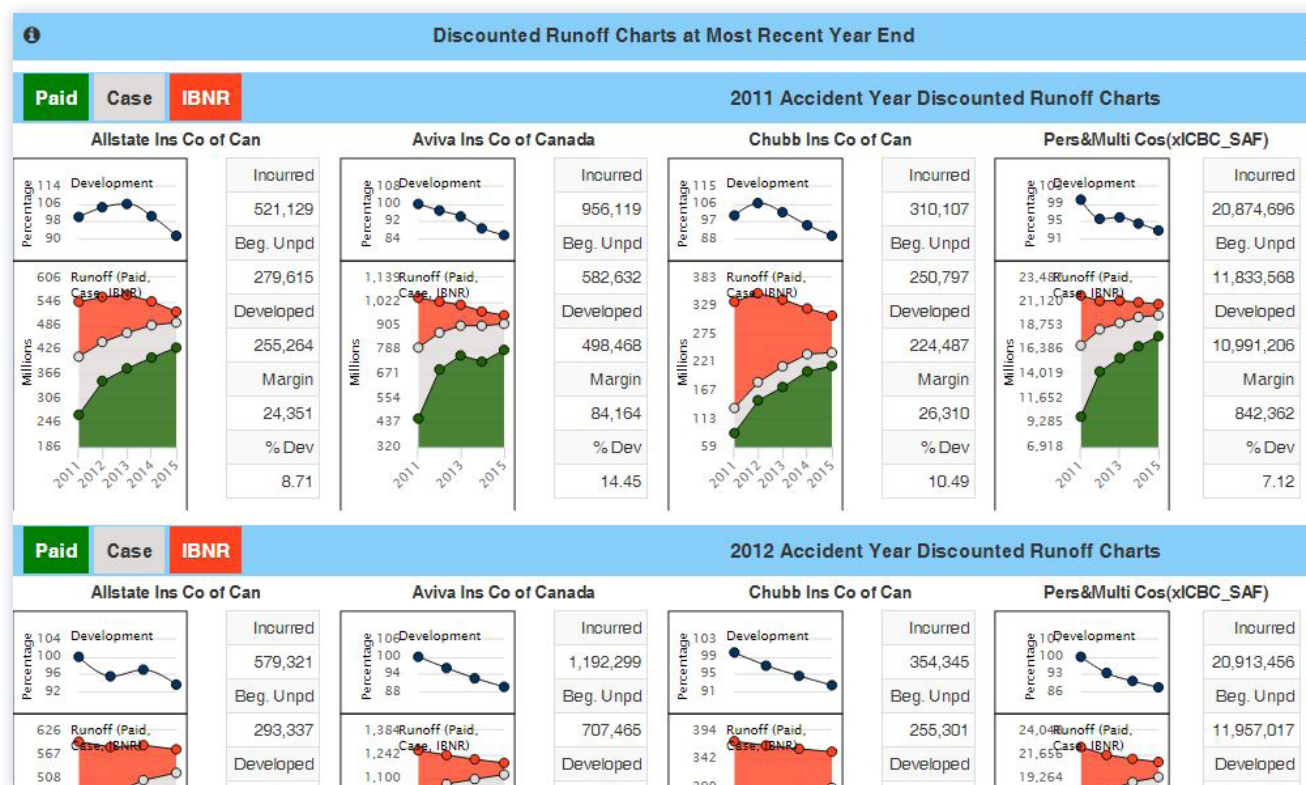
Discounted Runoff Charts at Most Recent Year End

Paid Case IBNR

2011 Accident Year Discounted Runoff Charts

Allstate Ins Co of Can

Development
Percentage
114
106
98
90

| Incurred |
|---|
| 521,129 |
| Beg. Unpd |
| 279,615 |
| Developed |
| 255,264 |
| Margin |
| 24,351 |
| % Dev |
| 8.71 |

Runoff (Paid, Case, IBNR)
Millions
606
546
486
426
366
306
246
186
2011 2012 2013 2014 2015

Aviva Ins Co of Canada

Development
Percentage
108
100
92
84

| Incurred |
|---|
| 956,119 |
| Beg. Unpd |
| 582,632 |
| Developed |
| 498,468 |
| Margin |
| 84,164 |
| % Dev |
| 14.45 |

Runoff (Paid, Case, IBNR)
Millions
1,139
1,022
905
788
671
554
437
320
2011 2013 2015

Chubb Ins Co of Can

Development
Percentage
115
106
97
88

| Incurred |
|---|
| 310,107 |
| Beg. Unpd |
| 250,797 |
| Developed |
| 224,487 |
| Margin |
| 26,310 |
| % Dev |
| 10.49 |

Runoff (Paid, Case, IBNR)
Millions
383
329
275
221
167
113
59
2011 2012 2013 2014 2015

Pers&Multi Cos(xICBC_SAF)

Development
Percentage
10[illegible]
99
95
91

| Incurred |
|---|
| 20,874,696 |
| Beg. Unpd |
| 11,833,568 |
| Developed |
| 10,991,206 |
| Margin |
| 842,362 |
| % Dev |
| 7.12 |

Runoff (Paid, Case, IBNR)
Millions
23,48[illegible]
21,120
18,753
16,386
14,019
11,652
9,285
6,918
2011 2013 2015

Paid Case IBNR

2012 Accident Year Discounted Runoff Charts

Allstate Ins Co of Can

Development
Percentage
104
100
96
92

| Incurred |
|---|
| 579,321 |
| Beg. Unpd |
| 293,337 |
| Developed |

Runoff (Paid, Case, IBNR)
626
567
508

Aviva Ins Co of Canada

Development
Percentage
106
100
94
88

| Incurred |
|---|
| 1,192,299 |
| Beg. Unpd |
| 707,465 |
| Developed |

Runoff (Paid, Case, IBNR)
1,384
1,242
1,100

Chubb Ins Co of Can

Development
Percentage
103
99
95
91

| Incurred |
|---|
| 354,345 |
| Beg. Unpd |
| 255,301 |
| Developed |

Runoff (Paid, Case, IBNR)
394
342

Pers&Multi Cos(xICBC_SAF)

Development
Percentage
10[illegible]
100
93
86

| Incurred |
|---|
| 20,913,456 |
| Beg. Unpd |
| 11,957,017 |
| Developed |

Runoff (Paid, Case, IBNR)
24,04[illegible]
21,656
19,264